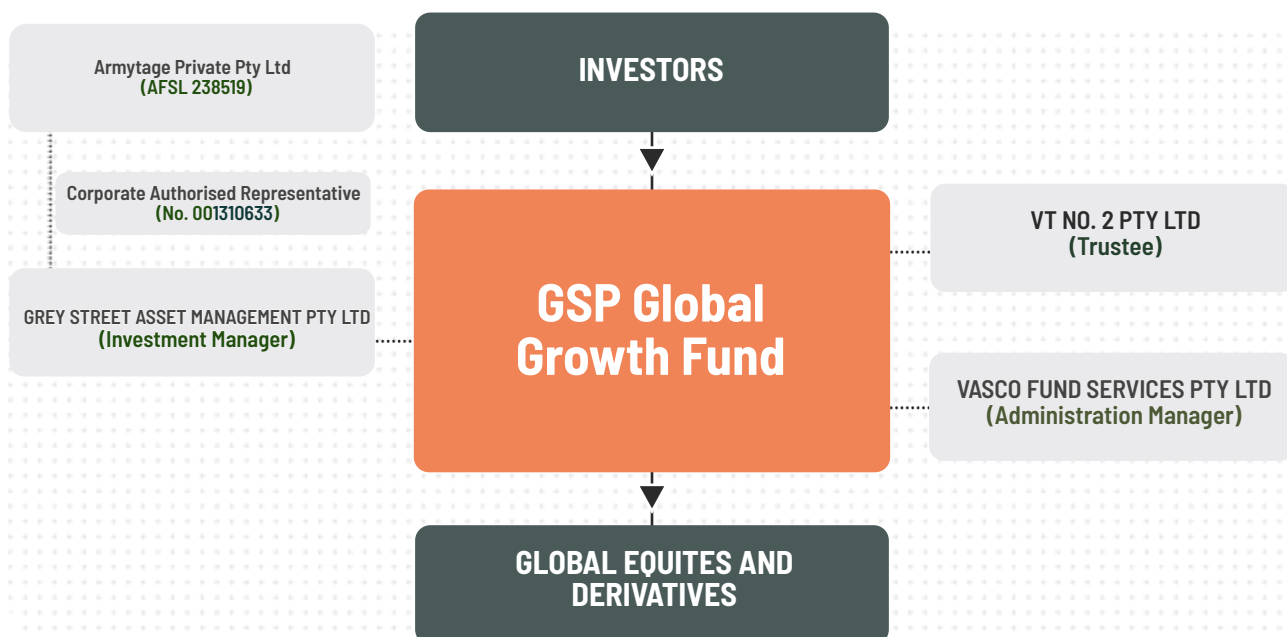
Armytage Private Pty Ltd
(AFSL 238519)

INVESTORS

Corporate Authorised Representative
(No. 001310633)

VT NO. 2 PTY LTD
(Trustee)

GREY STREET ASSET MANAGEMENT PTY LTD
(Investment Manager)

GSP Global Growth Fund

VASCO FUND SERVICES PTY LTD
(Administration Manager)

GLOBAL EQUITES AND DERIVATIVES